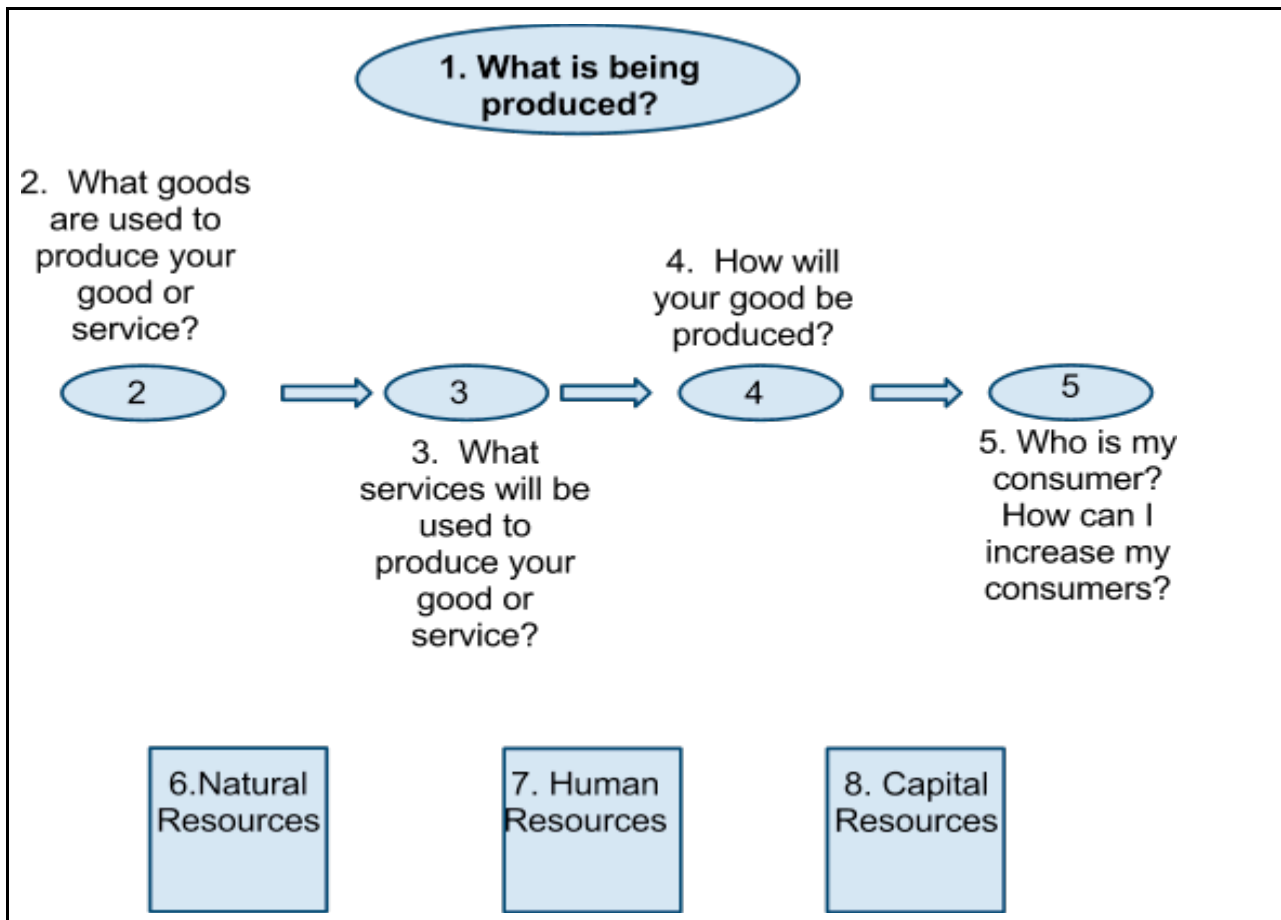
1. What is being produced?

2. What goods are used to produce your good or service?

4. How will your good be produced?

2

3

4

5

3. What services will be used to produce your good or service?

5. Who is my consumer? How can I increase my consumers?

6.Natural Resources

7. Human Resources

8. Capital Resources